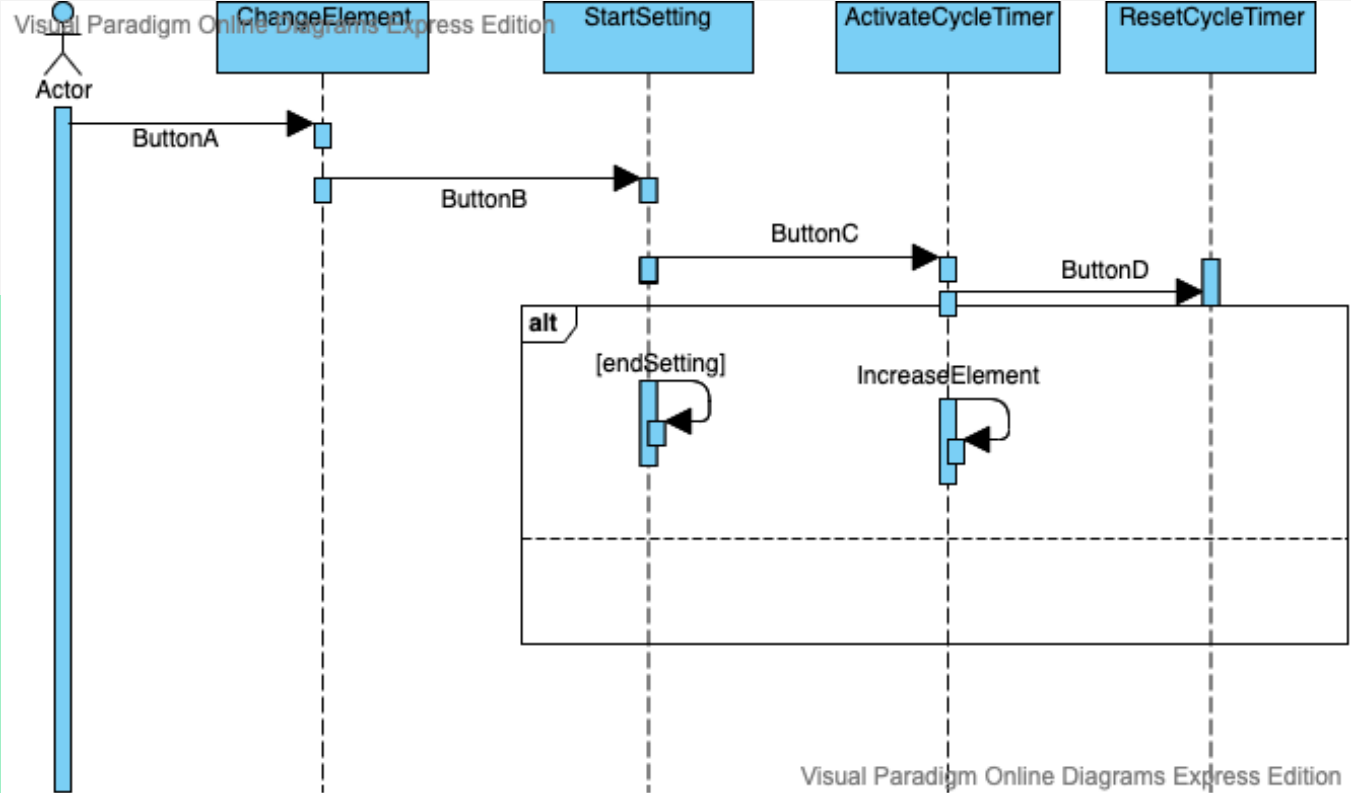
Visual Paradigm Online Diagrams Express Edition

ChangeElement

StartSetting

ActivateCycleTimer

ResetCycleTimer

Actor

ButtonA

ButtonB

ButtonC

ButtonD

alt

[endSetting]

IncreaseElement

Visual Paradigm Online Diagrams Express Edition